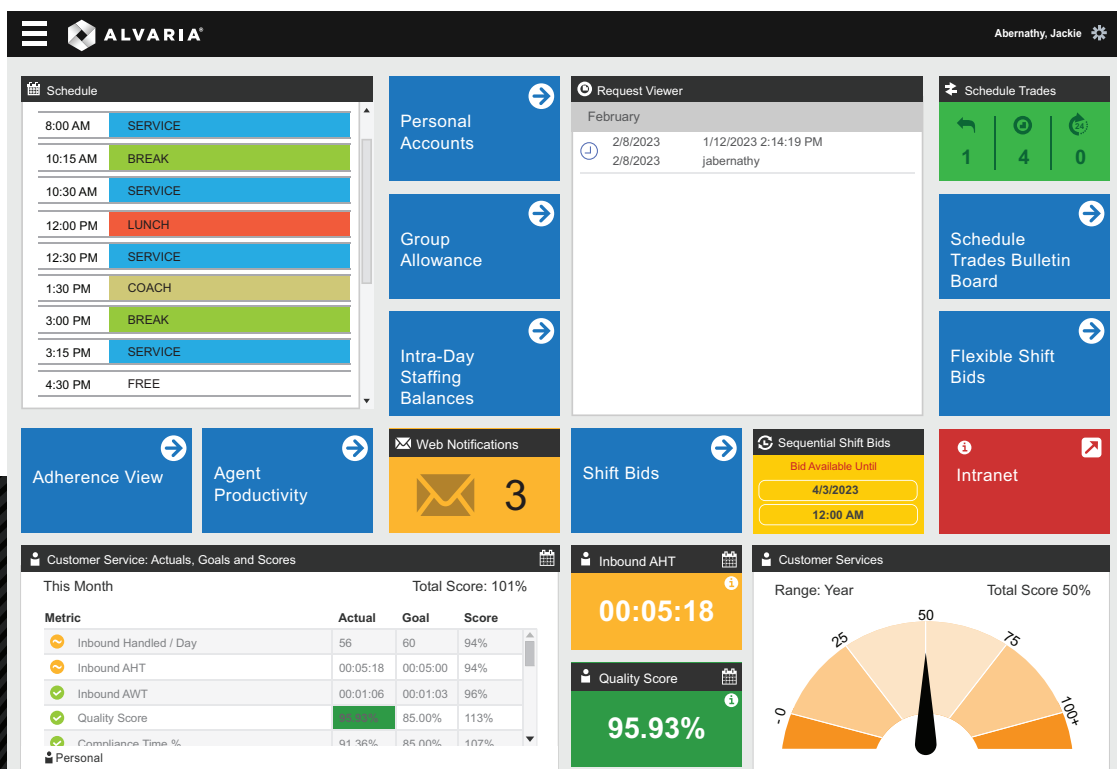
ALVARIA®

Abernathy, Jackie

Schedule

| 8:00 AM | SERVICE |
|---|---|
| 10:15 AM | BREAK |
| 10:30 AM | SERVICE |
| 12:00 PM | LUNCH |
| 12:30 PM | SERVICE |
| 1:30 PM | COACH |
| 3:00 PM | BREAK |
| 3:15 PM | SERVICE |
| 4:30 PM | FREE |

Personal Accounts

Group Allowance

Intra-Day Staffing Balances

Request Viewer

February

2/8/2023 1/12/2023 2:14:19 PM
2/8/2023 jabernathy

Schedule Trades

1 4 0

Schedule Trades Bulletin Board

Flexible Shift Bids

Adherence View

Agent Productivity

Web Notifications

3

Shift Bids

Sequential Shift Bids

Bid Available Until

4/3/2023

12:00 AM

Intranet

Customer Service: Actuals, Goals and Scores

This Month

Total Score: 101%

| Metric | Actual | Goal | Score |
|---|---|---|---|
| Inbound Handled / Day | 56 | 60 | 94% |
| Inbound AHT | 00:05:18 | 00:05:00 | 94% |
| Inbound AWT | 00:01:06 | 00:01:03 | 96% |
| Quality Score | 95.93% | 85.00% | 113% |
| Compliance Time % | 91.36% | 85.00% | 107% |

Personal

Inbound AHT

00:05:18

Quality Score

95.93%

Customer Services

Range: Year

Total Score 50%

0 25 50 75 100+